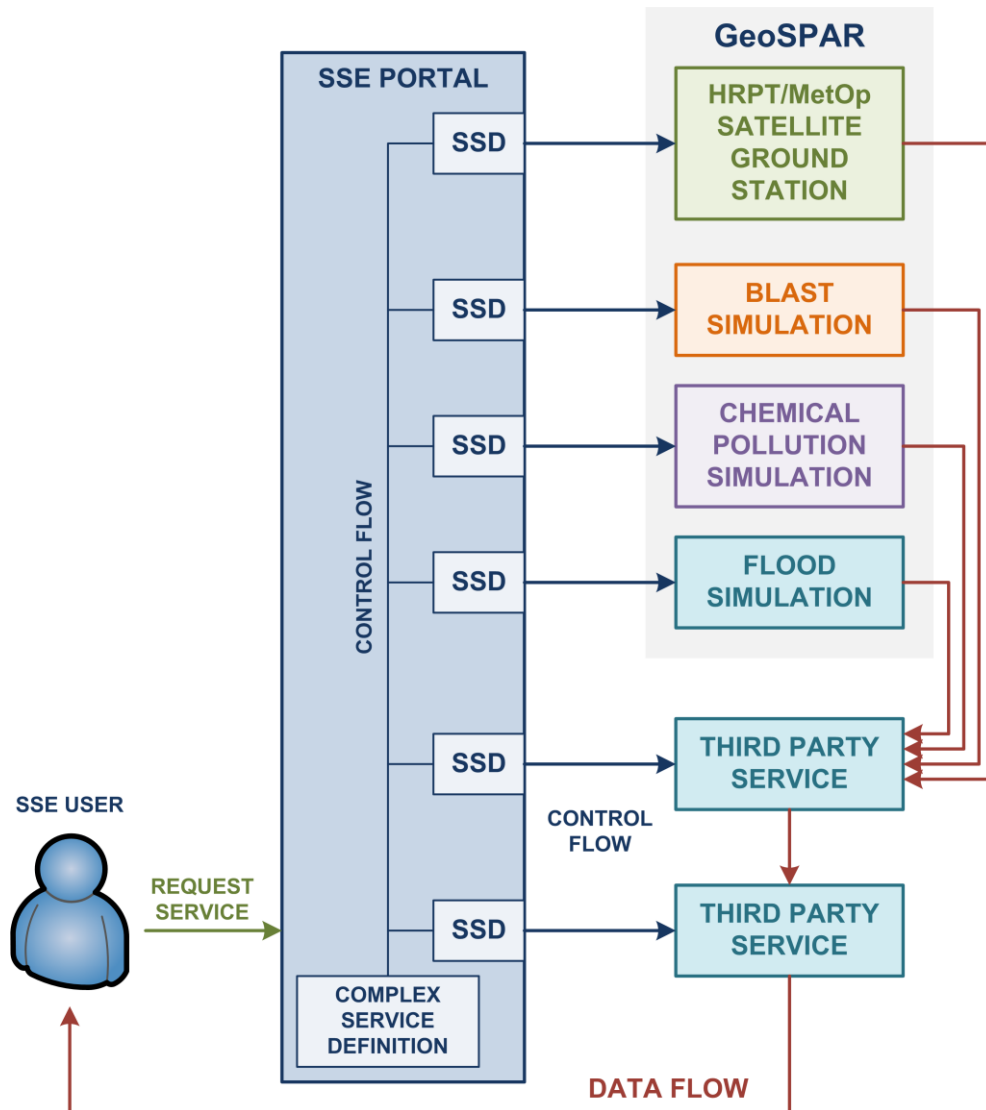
GeoSPAR

SSE PORTAL

SSD

HRPT/MetOp SATELLITE GROUND STATION

SSD

BLAST SIMULATION

SSD

CHEMICAL POLLUTION SIMULATION

CONTROL FLOW

SSD

FLOOD SIMULATION

SSD

THIRD PARTY SERVICE

SSE USER

CONTROL FLOW

REQUEST SERVICE

SSD

THIRD PARTY SERVICE

COMPLEX SERVICE DEFINITION

DATA FLOW